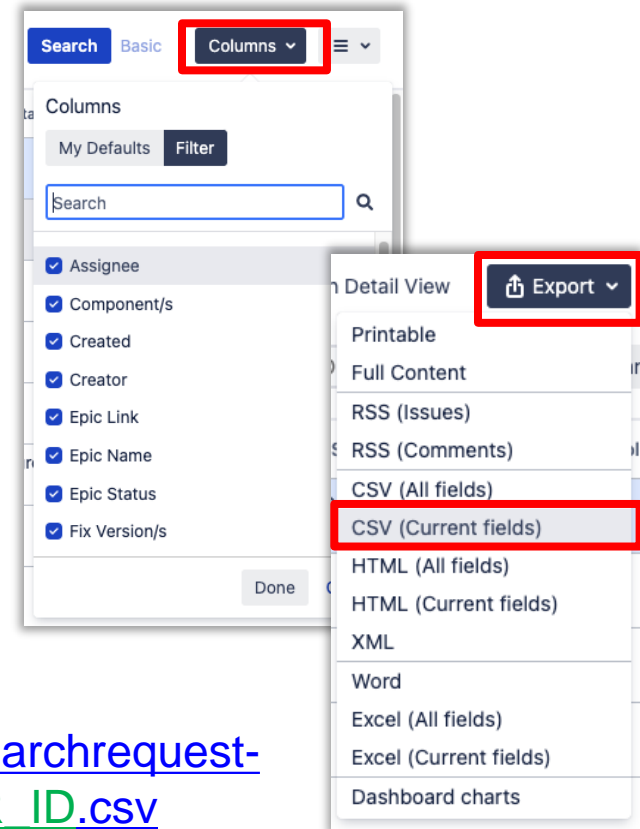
Search Basic Columns

Columns

My Defaults Filter

Search

Assignee
Component/s
Created
Creator
Epic Link
Epic Name
Epic Status
Fix Version/s

Done

Detail View

Export

Printable
Full Content
RSS (Issues)
RSS (Comments)
CSV (All fields)
CSV (Current fields)
HTML (All fields)
HTML (Current fields)
XML
Word
Excel (All fields)
Excel (Current fields)
Dashboard charts

archrequest-
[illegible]_ID.csv